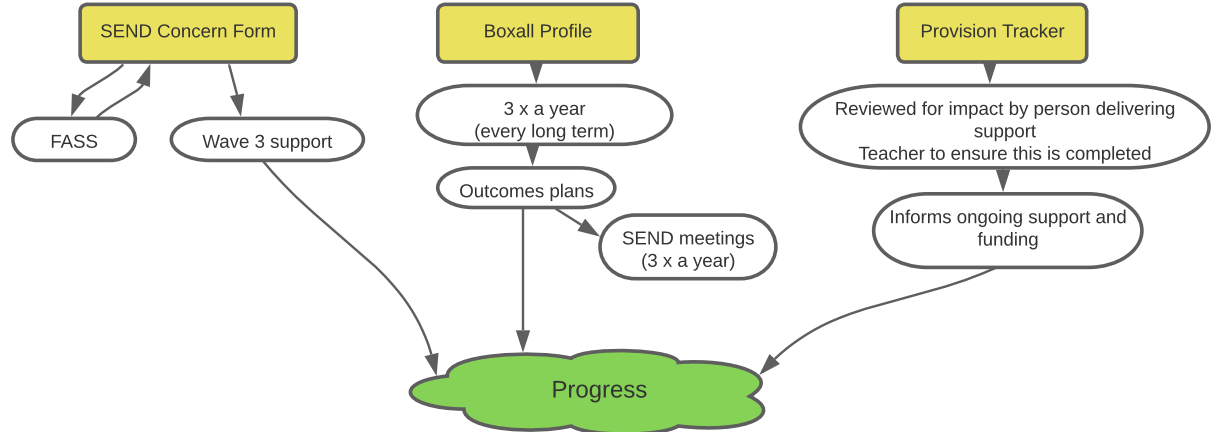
SEND Concern Form

FASS

Wave 3 support

Boxall Profile

3 x a year
(every long term)

Outcomes plans

SEND meetings
(3 x a year)

Provision Tracker

Reviewed for impact by person delivering support
Teacher to ensure this is completed

Informs ongoing support and funding

Progress